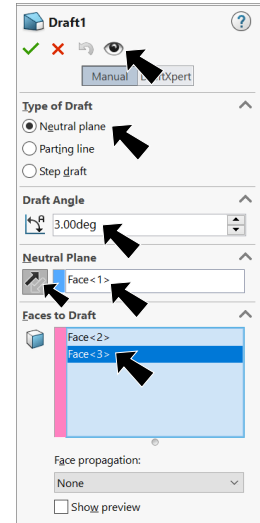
Draft1

?

Manual

DraftXpert

Type of Draft

Neutral plane

Parting line

Step draft

Draft Angle

3.00deg

Neutral Plane

Face<1>

Faces to Draft

Face<2>

Face<3>

Face propagation:

None

Show preview